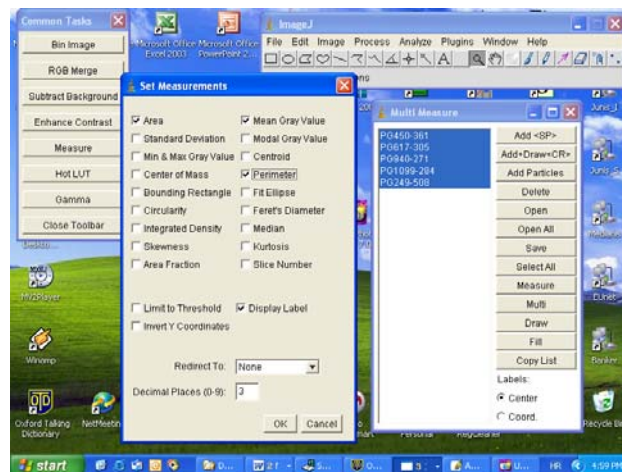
Common Tasks

Bin Image

RGB Merge

Subtract Background

Enhance Contrast

Measure

Hot LUT

Gamma

Close Toolbar

Microsoft Office Excel 2003

Microsoft Office PowerPoint 2...

ImageJ

File Edit Image Process Analyze Plugins Window Help

Set Measurements

Area

Mean Gray Value

Standard Deviation

Modal Gray Value

Min & Max Gray Value

Centroid

Center of Mass

Perimeter

Bounding Rectangle

Fit Ellipse

Circularity

Feret's Diameter

Integrated Density

Median

Skewness

Kurtosis

Area Fraction

Slice Number

Limit to Threshold

Display Label

Invert Y Coordinates

Redirect To: None

Decimal Places (0-9): 3

OK Cancel

Multi Measure

P0450-361
P0617-305
P0940-271
P01099-284
P0249-508

Add <SP>

Add+Draw<CR>

Add Particles

Delete

Open

Open All

Save

Select All

Measure

Multi

Draw

Fill

Copy List

Labels:

Center

Coord.

MyPlayer

Winamp

Oxford Talking Dictionary

NetMeetin

Personal

RegCleaner

DUnet

Recycle Bin

start

4:59 PM